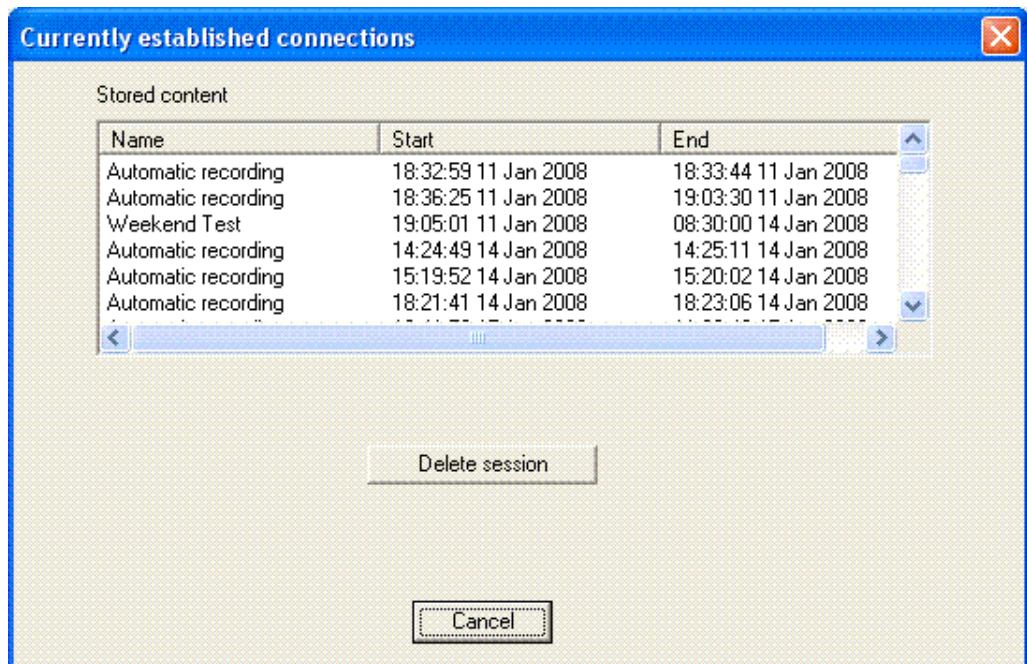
Currently established connections

Stored content

| Name | Start | End |
|---|---|---|
| Automatic recording | 18:32:59 11 Jan 2008 | 18:33:44 11 Jan 2008 |
| Automatic recording | 18:36:25 11 Jan 2008 | 19:03:30 11 Jan 2008 |
| Weekend Test | 19:05:01 11 Jan 2008 | 08:30:00 14 Jan 2008 |
| Automatic recording | 14:24:49 14 Jan 2008 | 14:25:11 14 Jan 2008 |
| Automatic recording | 15:19:52 14 Jan 2008 | 15:20:02 14 Jan 2008 |
| Automatic recording | 18:21:41 14 Jan 2008 | 18:23:06 14 Jan 2008 |
| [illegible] | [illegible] | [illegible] |

Delete session

Cancel